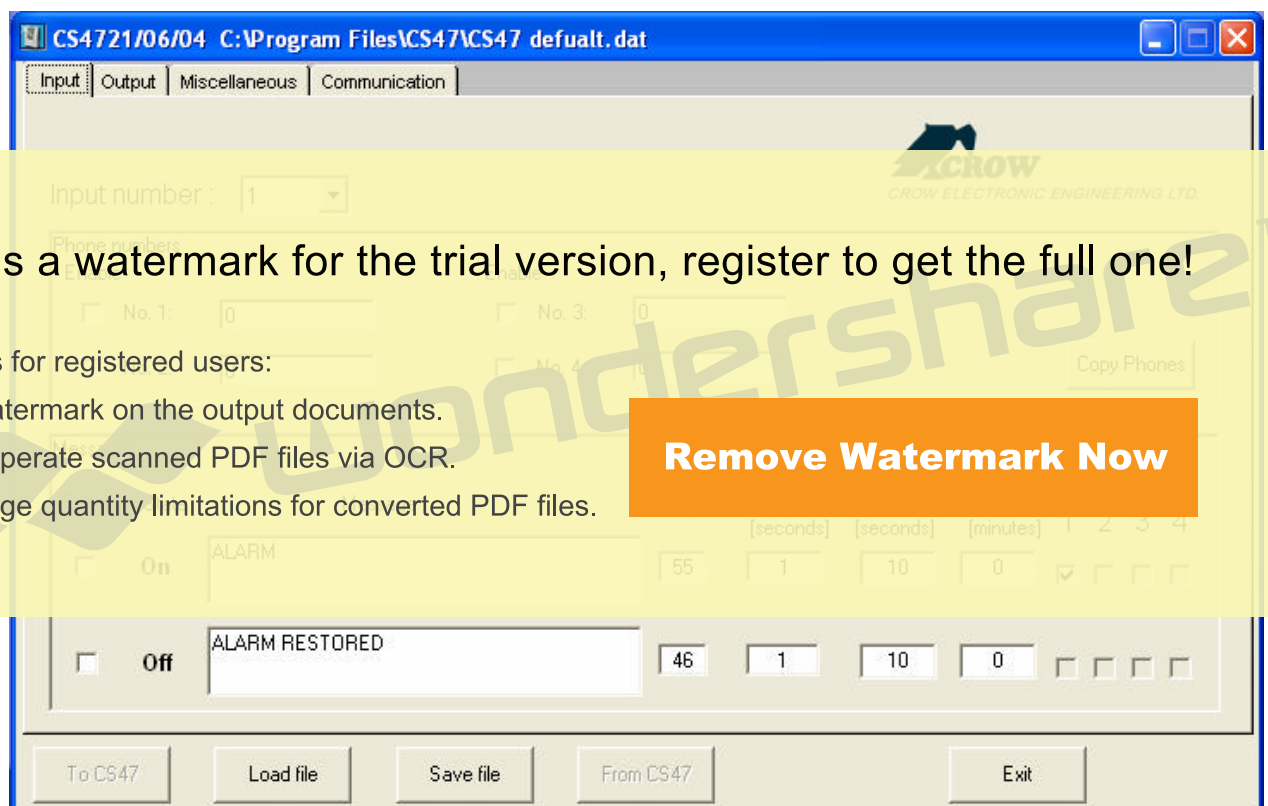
CS4721/06/04 C:\Program Files\CS47\CS47 defualt.dat

Input | Output | Miscellaneous | Communication

CROW
CROW ELECTRONIC ENGINEERING LTD

Input number : 1

Phone numbers

No. 1: 0

No. 3: 0

No. 4: 0

Copy Phones

s a watermark for the trial version, register to get the full one!

s for registered users:
atermark on the output documents.
perate scanned PDF files via OCR.
ge quantity limitations for converted PDF files.

Remove Watermark Now

[seconds] [seconds] [minutes] 1 2 3 4

On ALARM 55 1 10 0

Off ALARM RESTORED 46 1 10 0

To CS47 Load file Save file From CS47 Exit